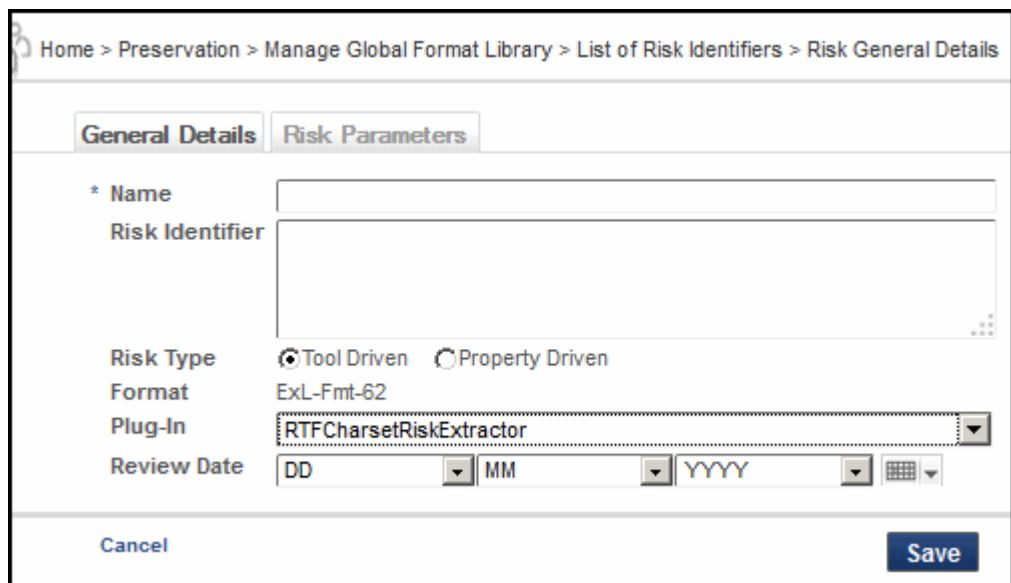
Home > Preservation > Manage Global Format Library > List of Risk Identifiers > Risk General Details

General Details | Risk Parameters

* Name
Risk Identifier
Risk Type ◉ Tool Driven ○ Property Driven
Format ExL-Fmt-62
Plug-In RTFCharsetRiskExtractor
Review Date DD MM YYYY

Cancel
Save